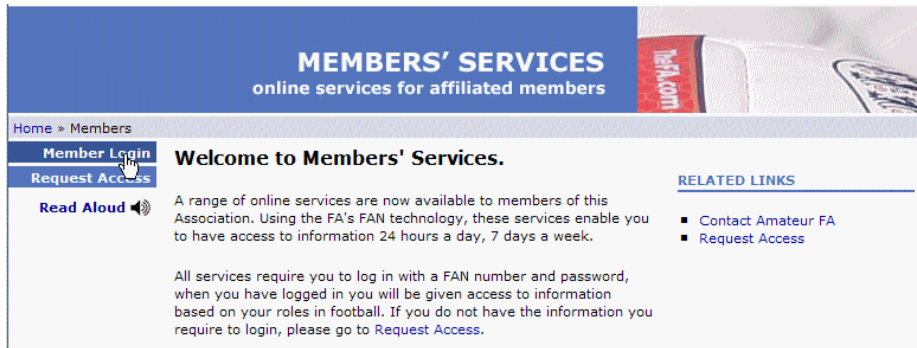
MEMBERS' SERVICES
online services for affiliated members

TheFA.com

Home » Members

Member Login
Request Access
Read Aloud

Welcome to Members' Services.

A range of online services are now available to members of this Association. Using the FA's FAN technology, these services enable you to have access to information 24 hours a day, 7 days a week.

All services require you to log in with a FAN number and password, when you have logged in you will be given access to information based on your roles in football. If you do not have the information you require to login, please go to Request Access.

RELATED LINKS

- Contact Amateur FA
- Request Access